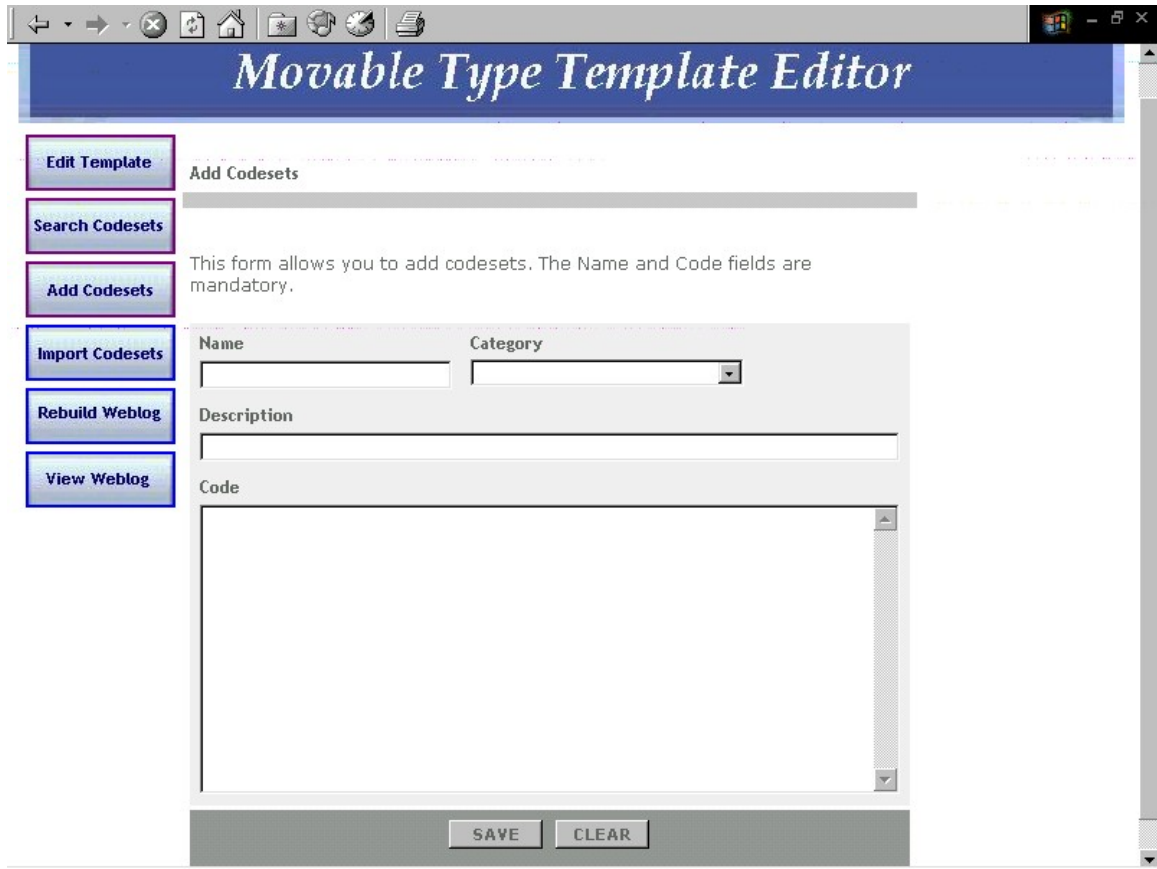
Movable Type Template Editor

Edit Template
Search Codesets
Add Codesets
Import Codesets
Rebuild Weblog
View Weblog

Add Codesets

This form allows you to add codesets. The Name and Code fields are mandatory.

Name
Category
Description
Code

SAVE
CLEAR